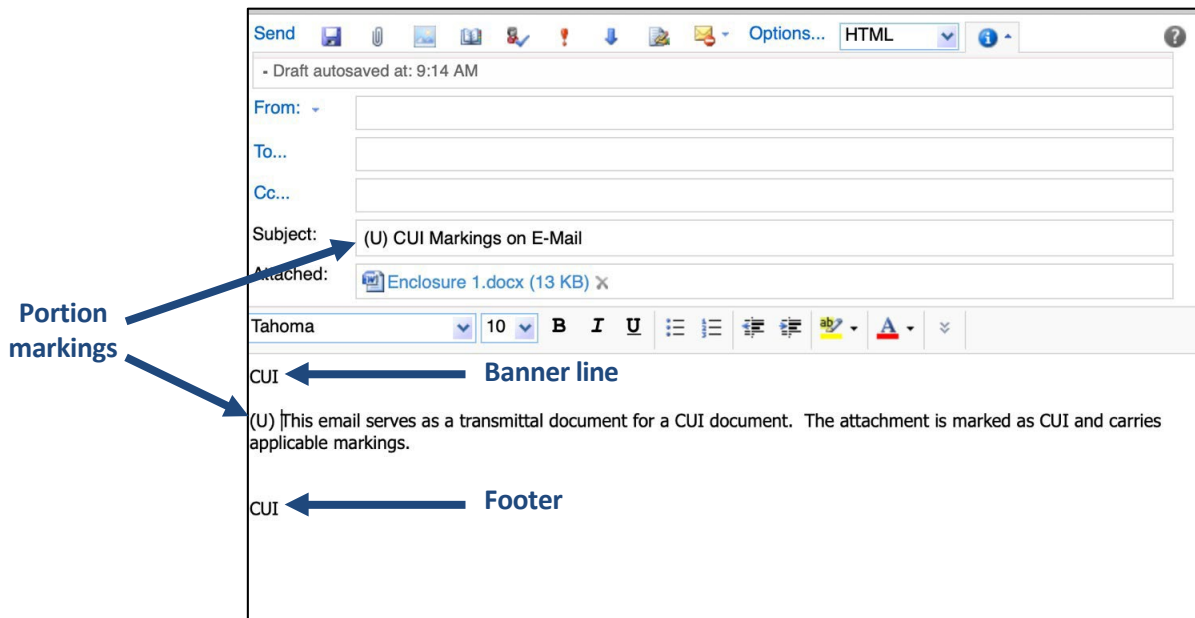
Send Options... HTML

- Draft autosaved at: 9:14 AM

From:

To...

Cc...

Subject: (U) CUI Markings on E-Mail

Attached: Enclosure 1.docx (13 KB)

Portion markings

Tahoma 10 B I U

CUI Banner line

(U) This email serves as a transmittal document for a CUI document. The attachment is marked as CUI and carries applicable markings.

CUI Footer